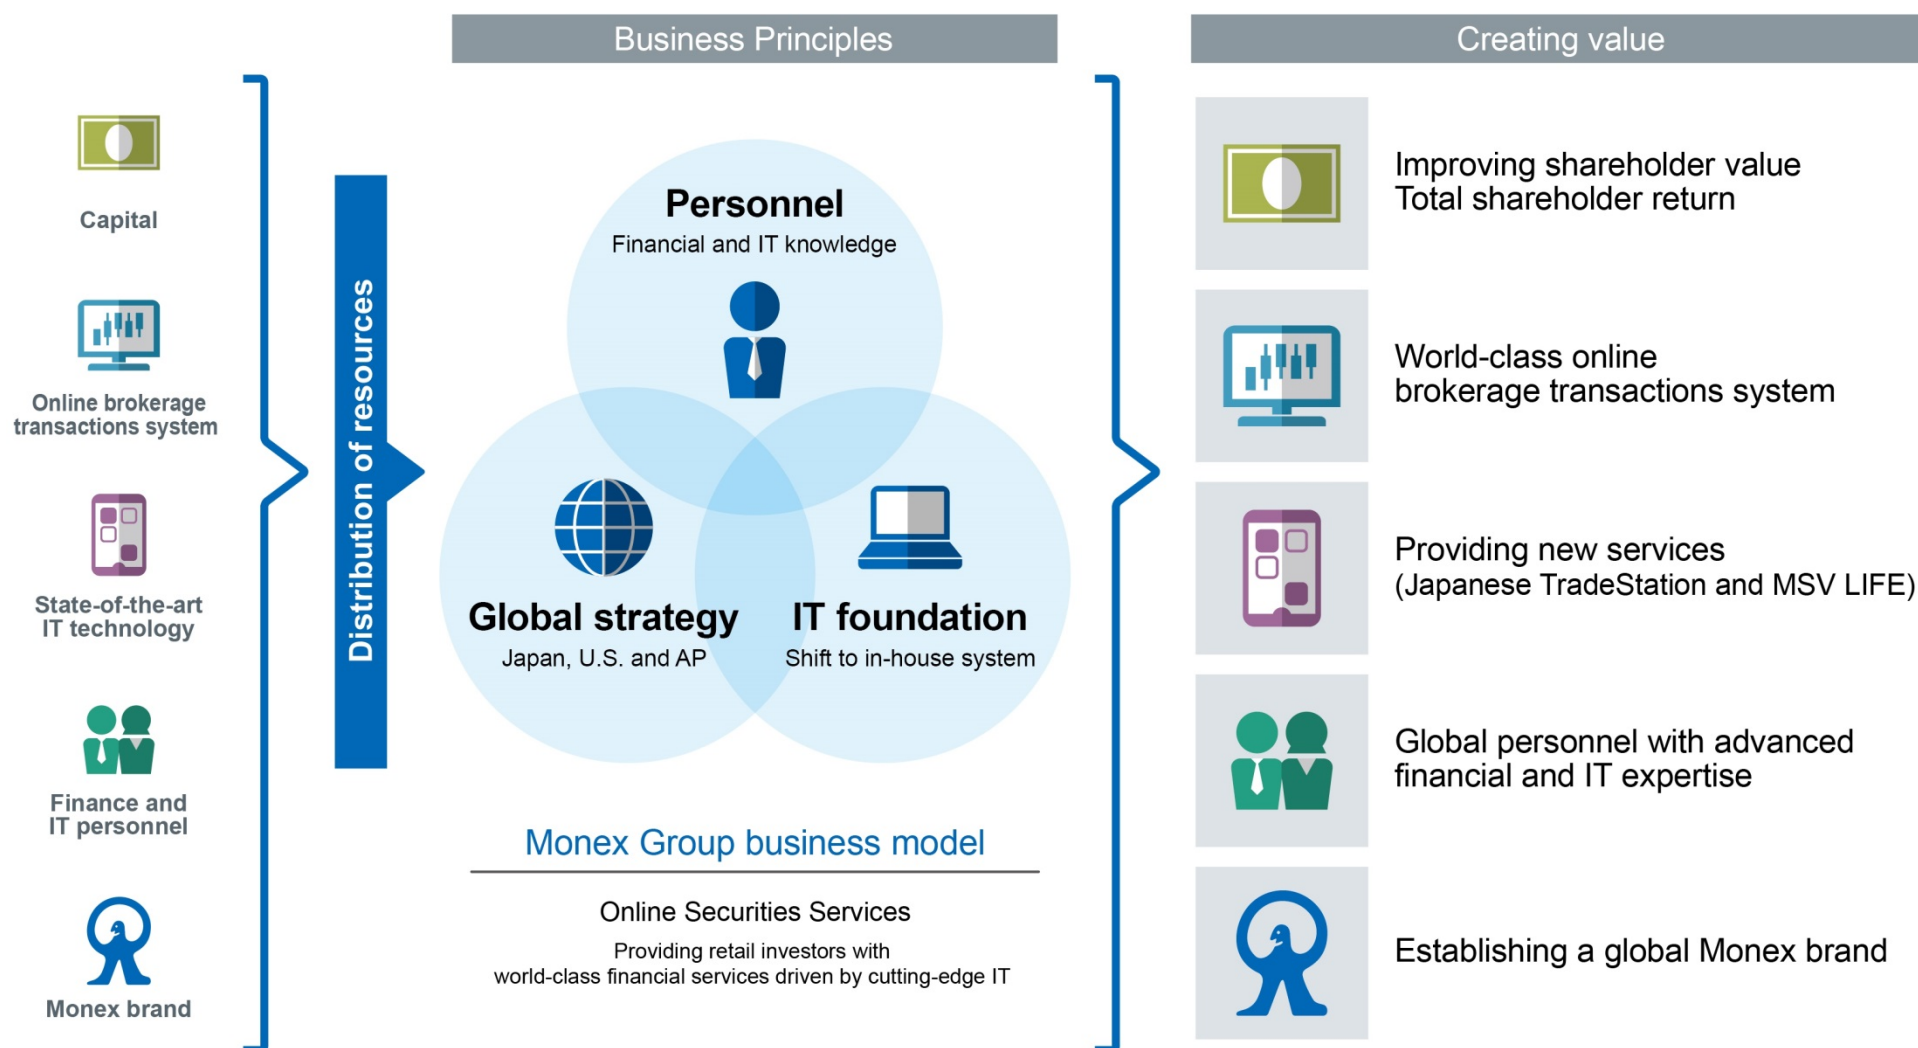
Capital

Online brokerage transactions system

State-of-the-art IT technology

Finance and IT personnel

Monex brand

Distribution of resources

Business Principles

Personnel
Financial and IT knowledge

Global strategy
Japan, U.S. and AP

IT foundation
Shift to in-house system

Monex Group business model

Online Securities Services

Providing retail investors with world-class financial services driven by cutting-edge IT

Creating value

Improving shareholder value
Total shareholder return

World-class online brokerage transactions system

Providing new services
(Japanese TradeStation and MSV LIFE)

Global personnel with advanced financial and IT expertise

Establishing a global Monex brand